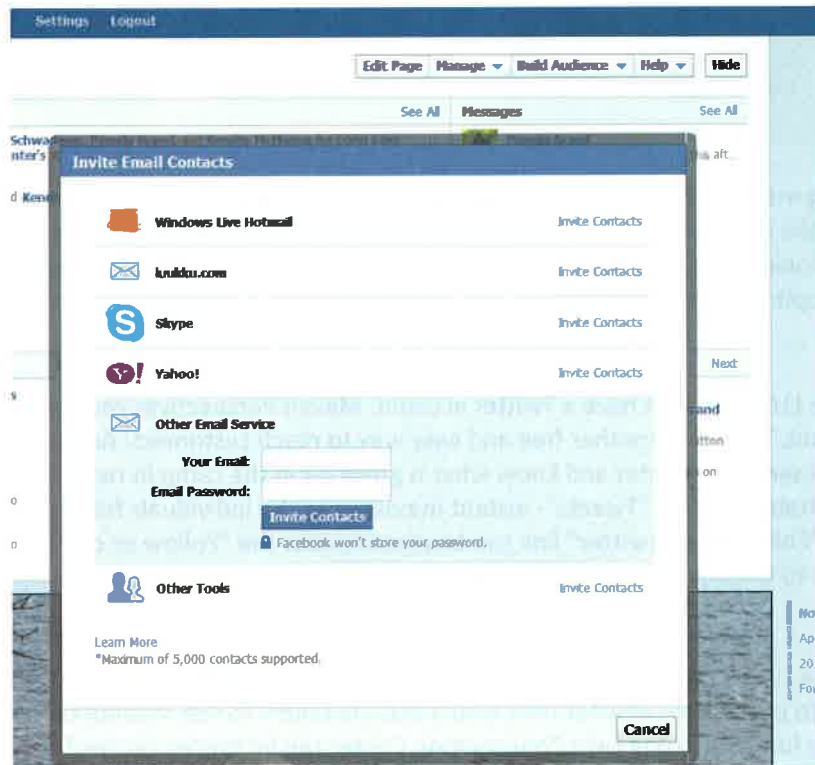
Settings Logout

Edit Page Manage Build Audience Help Hide

See All Messages See All

Invite Email Contacts

Windows Live Hotmail Invite Contacts

kukku.com Invite Contacts

Skype Invite Contacts

Yahoo! Invite Contacts

Other Email Service

Your Email:

Email Password:

Invite Contacts

Facebook won't store your password.

Other Tools Invite Contacts

Learn More

*Maximum of 5,000 contacts supported.

Cancel

Next